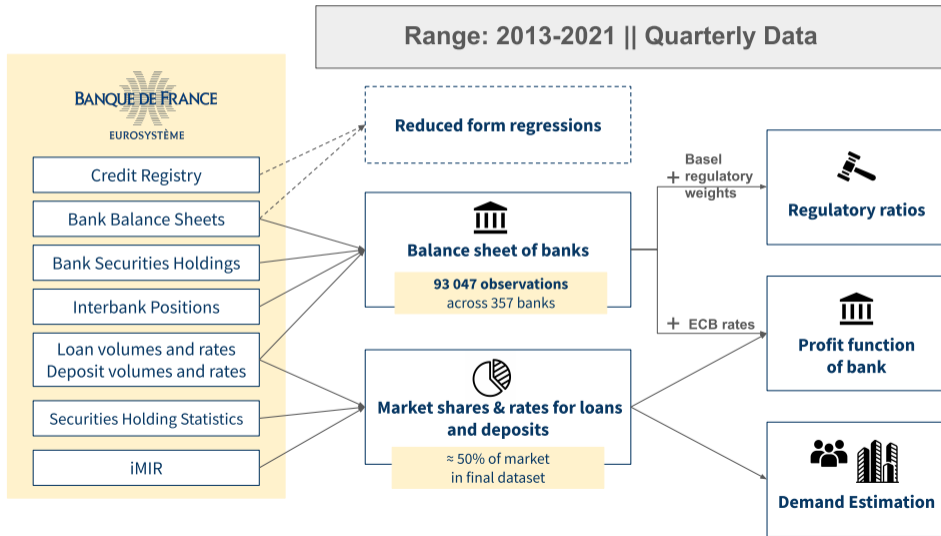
Range: 2013-2021 || Quarterly Data

BANQUE DE FRANCE
EUROSYSTÈME

Credit Registry

Bank Balance Sheets

Bank Securities Holdings

Interbank Positions

Loan volumes and rates
Deposit volumes and rates

Securities Holding Statistics

iMIR

Reduced form regressions

Balance sheet of banks
93 047 observations
across 357 banks

Market shares & rates for loans and deposits
≈ 50% of market
in final dataset

+ Basel regulatory weights

+ ECB rates

Regulatory ratios

Profit function of bank

Demand Estimation